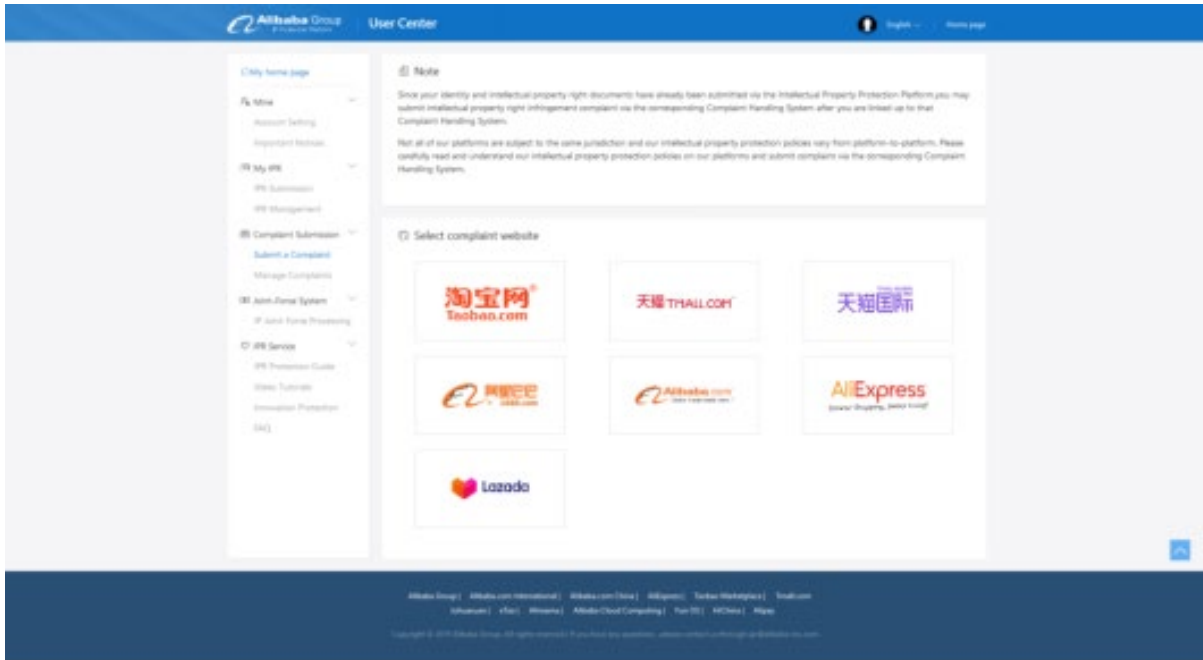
Alibaba Group IP Protection Platform

User Center

English

Home page

My home page

Mine

Account Setting

Important Notices

My IPR

IPR Submission

IPR Management

Complaint Submission

Submit a Complaint

Manage Complaints

Joint-Force System

IP Joint-Force Processing

IPR Service

IPR Protection Guide

Video Tutorials

Innovation Protection

FAQ

Note

Since your identity and intellectual property right documents have already been submitted via the Intellectual Property Protection Platform you may submit intellectual property right infringement complaint via the corresponding Complaint Handling System after you are linked up to that Complaint Handling System.

Not all of our platforms are subject to the same jurisdiction and our intellectual property protection policies vary from platform-to-platform. Please carefully read and understand our intellectual property protection policies on our platforms and submit complaint via the corresponding Complaint Handling System.

Select complaint website

淘宝网 Taobao.com

天猫 TMALL.COM

天猫国际

阿里巴巴 1688.com

Alibaba.com

AliExpress Smarter Shopping, Better Living!

Lazada

Alibaba Group | Alibaba.com International | Alibaba.com China | AliExpress | Taobao Marketplace | Tmall.com

Juhuasuan | 1688 | Alimama | Alibaba Cloud Computing | Yun OS | AliChina | Alipay

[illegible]